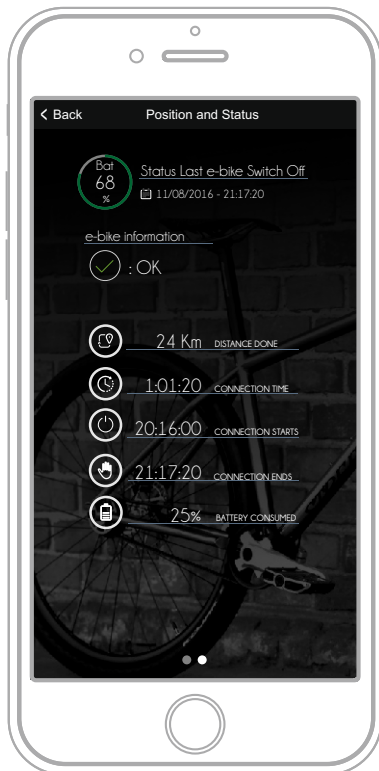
< Back Position and Status

Bat 68 %

Status Last e-bike Switch Off

11/08/2016 - 21:17:20

e-bike information

: OK

24 Km DISTANCE DONE

1:01:20 CONNECTION TIME

20:16:00 CONNECTION STARTS

21:17:20 CONNECTION ENDS

25% BATTERY CONSUMED